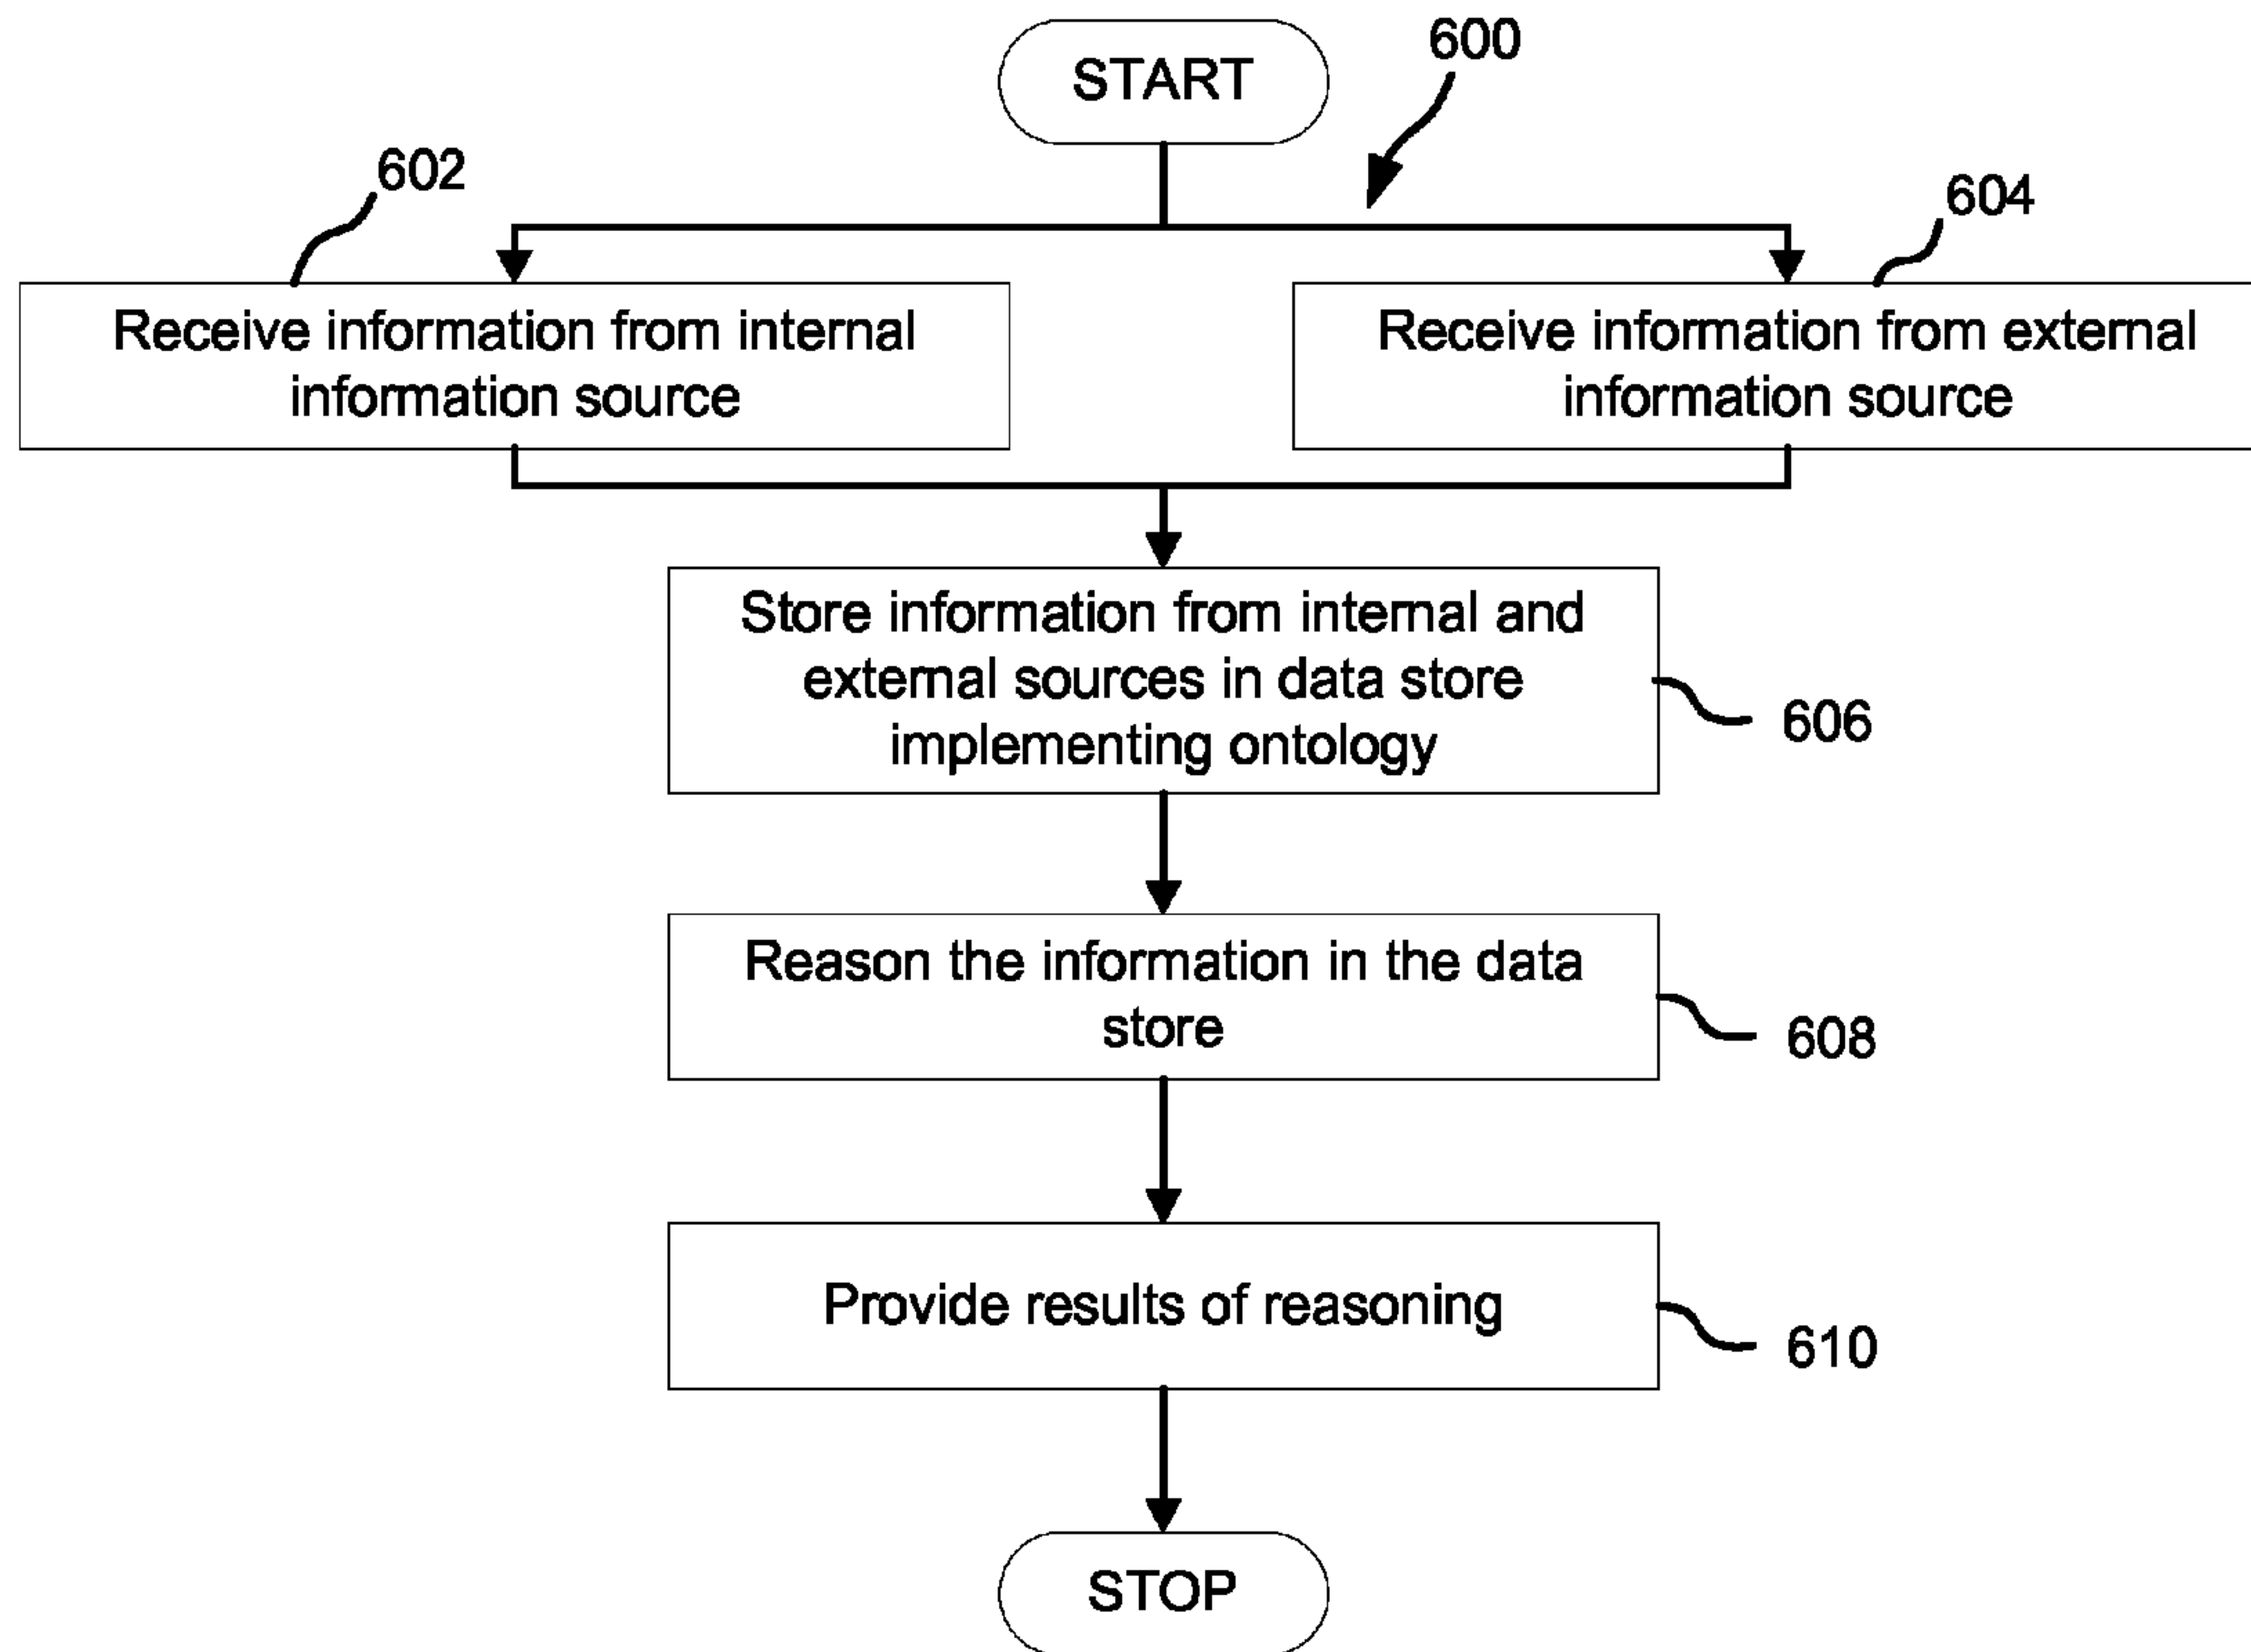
START

600

602

Receive information from internal information source

604

Receive information from external information source

Store information from internal and external sources in data store implementing ontology

606

Reason the information in the data store

608

Provide results of reasoning

610

STOP